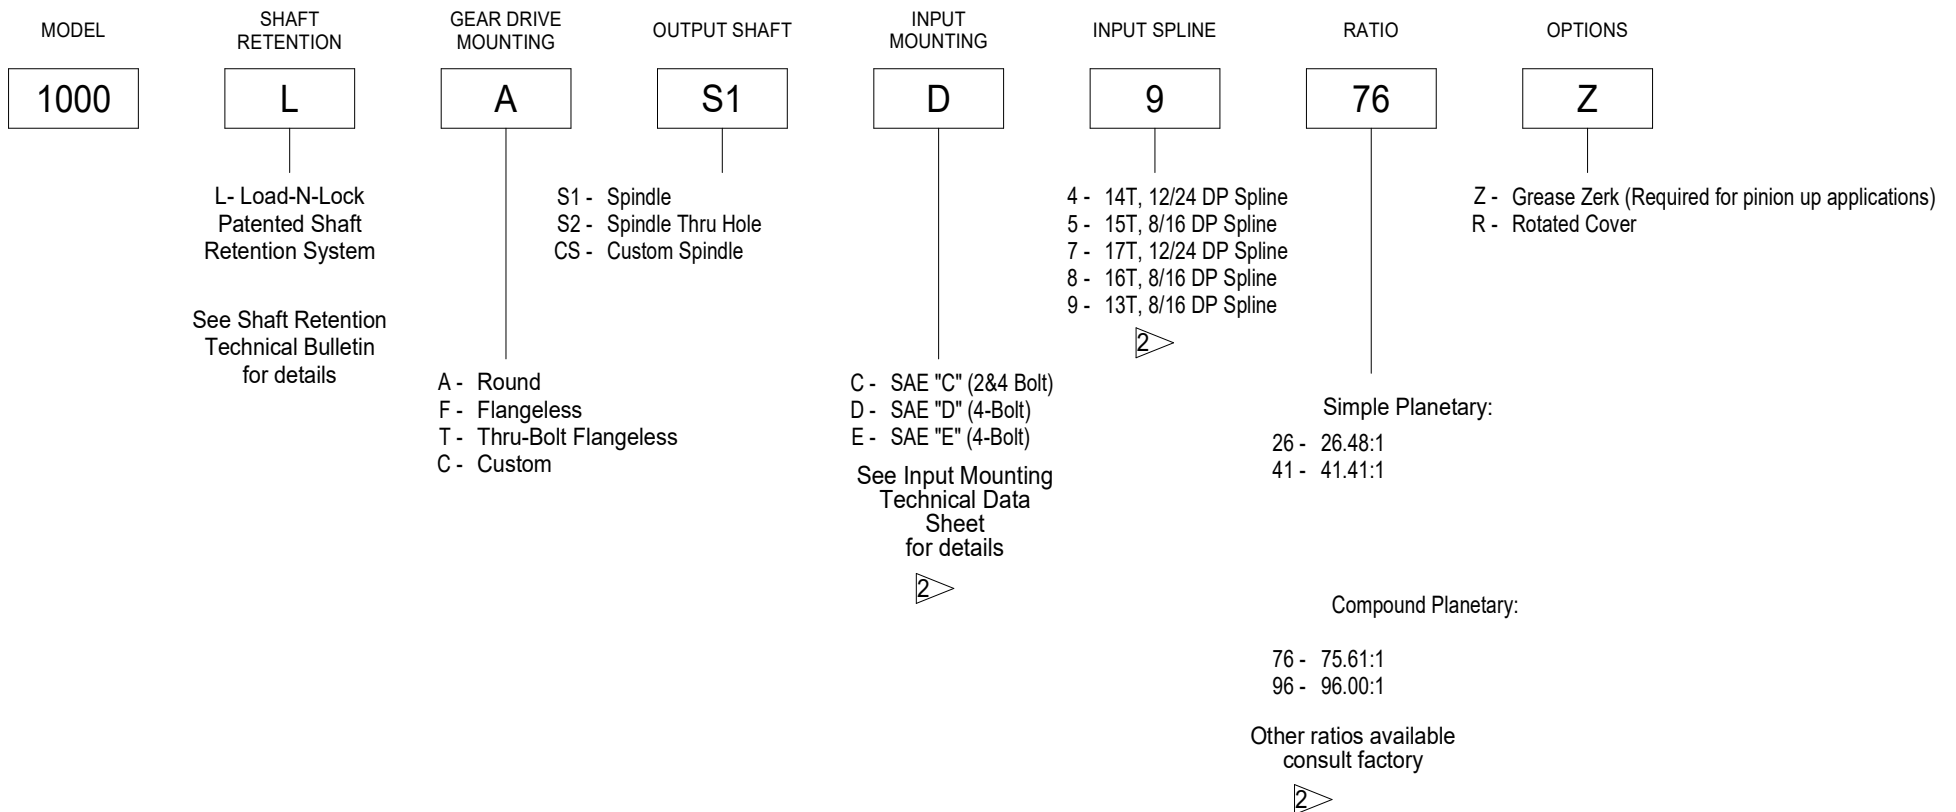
MODEL

SHAFT RETENTION

GEAR DRIVE MOUNTING

OUTPUT SHAFT

INPUT MOUNTING

INPUT SPLINE

RATIO

OPTIONS

1000

L

A

S1

D

9

76

Z

L- Load-N-Lock Patented Shaft Retention System

See Shaft Retention Technical Bulletin for details

A - Round
F - Flangeless
T - Thru-Bolt Flangeless
C - Custom

S1 - Spindle
S2 - Spindle Thru Hole
CS - Custom Spindle

C - SAE "C" (2&4 Bolt)
D - SAE "D" (4-Bolt)
E - SAE "E" (4-Bolt)

See Input Mounting Technical Data Sheet for details

2

4 - 14T, 12/24 DP Spline
5 - 15T, 8/16 DP Spline
7 - 17T, 12/24 DP Spline
8 - 16T, 8/16 DP Spline
9 - 13T, 8/16 DP Spline

2

Simple Planetary:

26 - 26.48:1
41 - 41.41:1

Compound Planetary:

76 - 75.61:1
96 - 96.00:1

Other ratios available consult factory

2

Z - Grease Zerk (Required for pinion up applications)
R - Rotated Cover